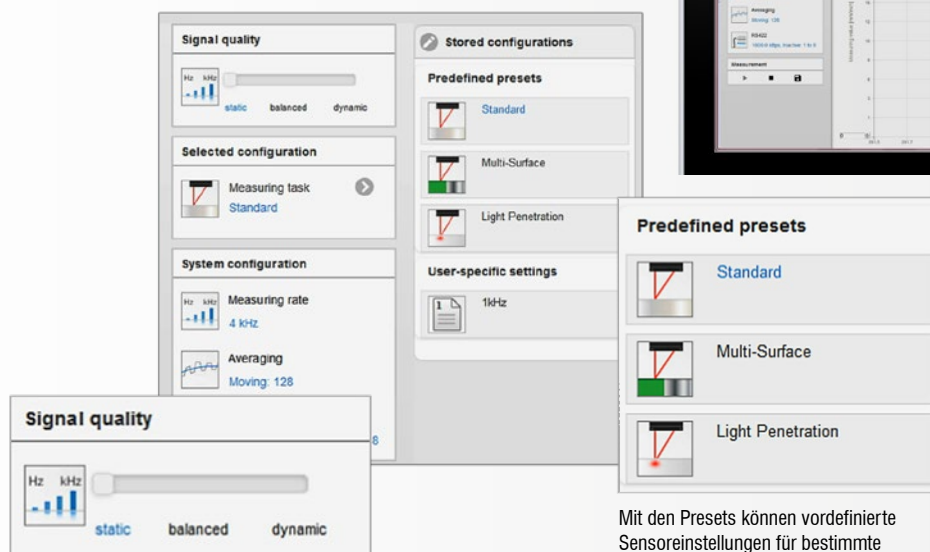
Averaging
Moving: 128

RS422
1609.6 kBps, Inactive 1 to 8

Measurement

Signal quality

Hz kHz

static balanced dynamic

Selected configuration

Measuring task
Standard

System configuration

Hz kHz

Measuring rate
4 kHz

Averaging
Moving: 128

8

Stored configurations

Predefined presets

Standard

Multi-Surface

Light Penetration

User-specific settings

1kHz

Signal quality

Hz kHz

static balanced dynamic

Predefined presets

Standard

Multi-Surface

Light Penetration

Mit den Presets können vordefinierte Sensoreinstellungen für bestimmte